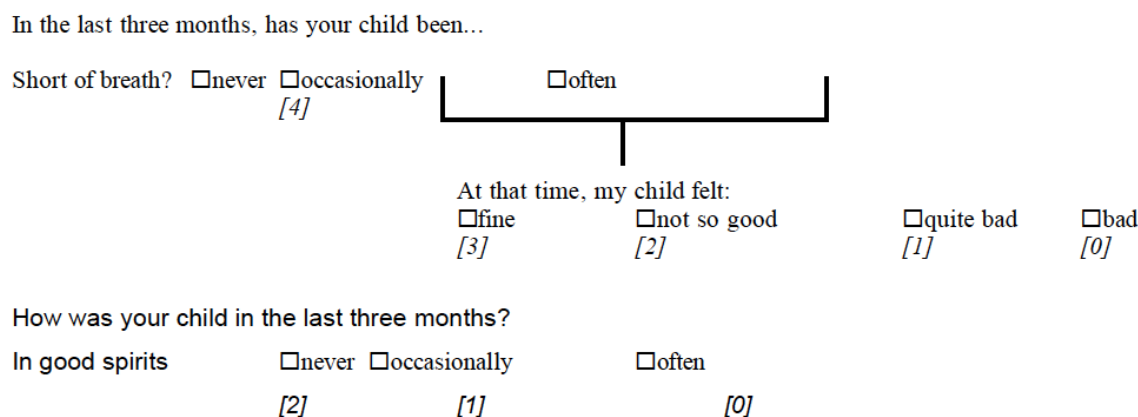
In the last three months, has your child been...

Short of breath? □never □occasionally □often
[4]

At that time, my child felt:
□fine □not so good □quite bad □bad
[3] [2] [1] [0]

How was your child in the last three months?

In good spirits □never □occasionally □often
[2] [1] [0]